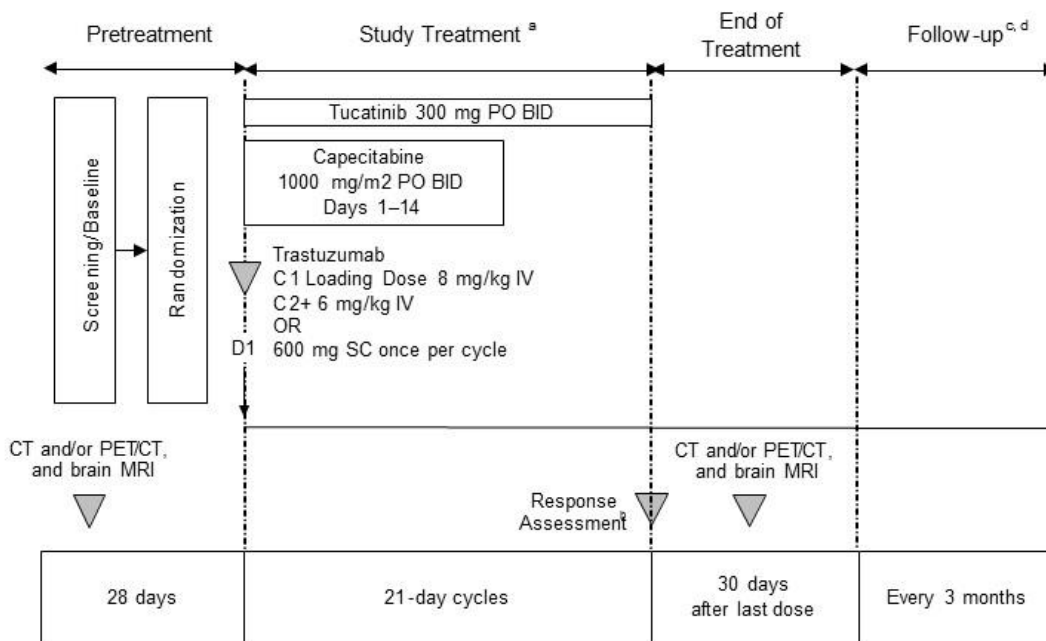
Pretreatment

Study Treatment $^{a}$

End of Treatment

Follow-up $^{c, d}$

Tucatinib 300 mg PO BID

Screening/Baseline

Randomization

Capecitabine 1000 mg/m2 PO BID Days 1–14

Trastuzumab
C1 Loading Dose 8 mg/kg IV
C2+ 6 mg/kg IV
OR
600 mg SC once per cycle

D1

CT and/or PET/CT, and brain MRI

Response Assessment $^{b}$

CT and/or PET/CT, and brain MRI

| 28 days | 21-day cycles | 30 days after last dose | Every 3 months |
|---|---|---|---|